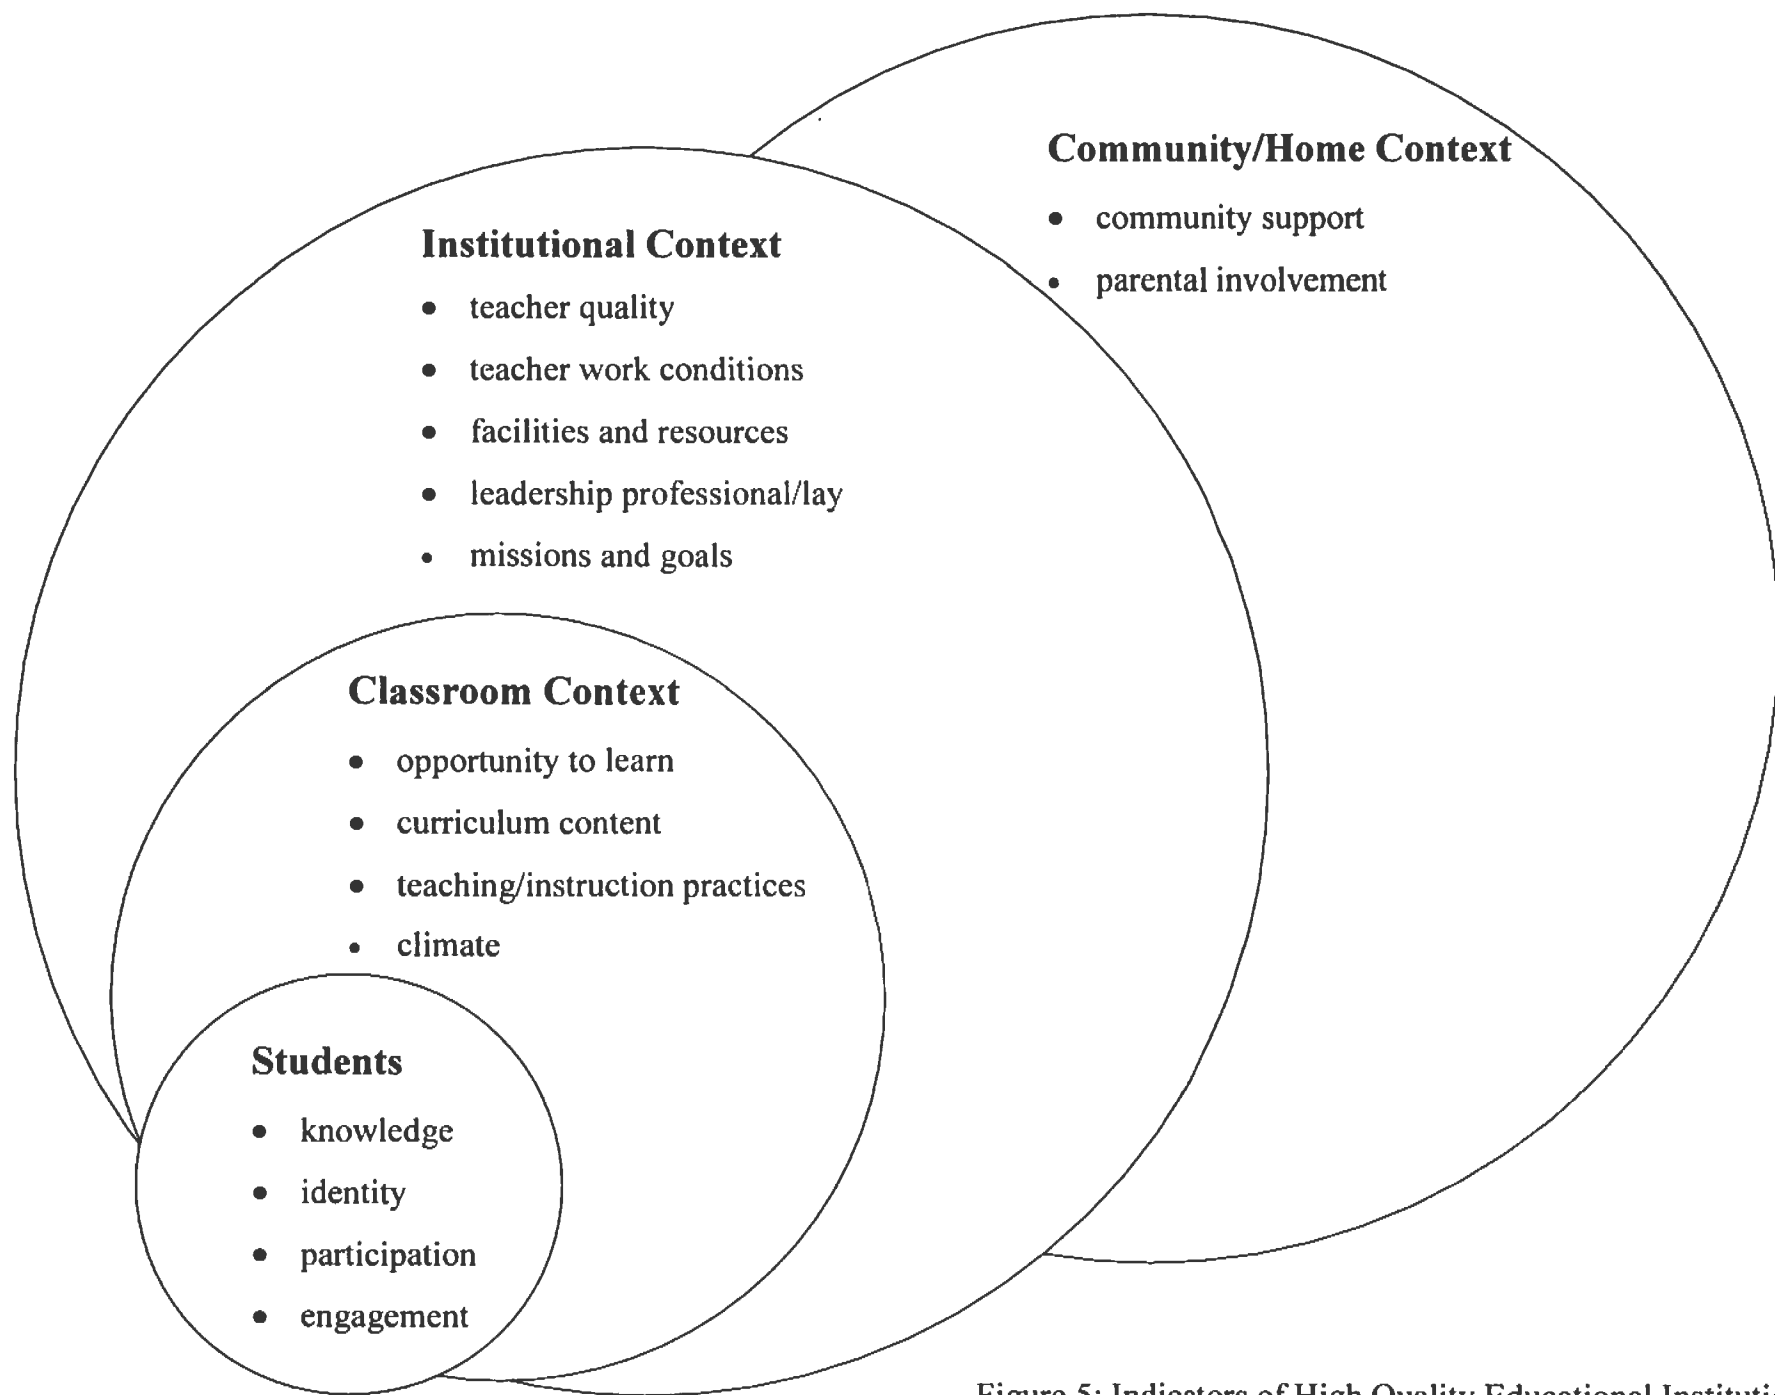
Community/Home Context

- community support
- parental involvement

Institutional Context

- teacher quality
- teacher work conditions
- facilities and resources
- leadership professional/lay
- missions and goals

Classroom Context

- opportunity to learn
- curriculum content
- teaching/instruction practices
- climate

Students

- knowledge
- identity
- participation
- engagement

Figure 5: Indicators of High Quality Educational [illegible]